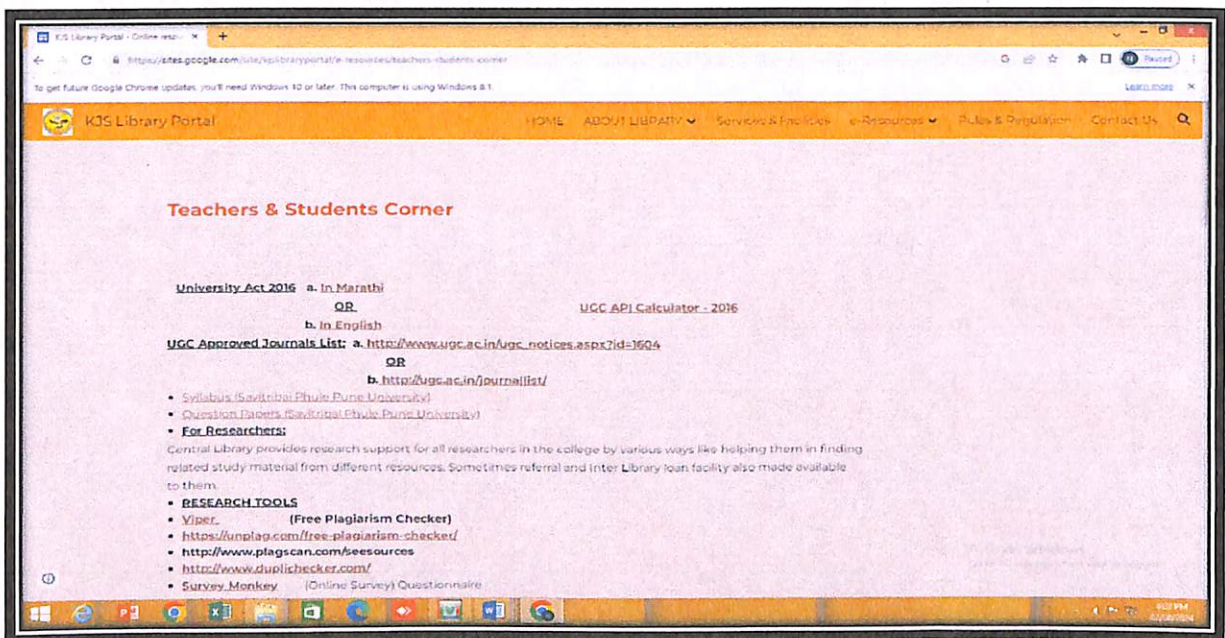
KJS Library Portal - Online reso... ×

https://sites.google.com/site/kjslibraryportal/e-resources/teachers-students-corner

Paused

To get future Google Chrome updates, you'll need Windows 10 or later. This computer is using Windows 8.1.

Learn more ×

KJS Library Portal

HOME ABOUT LIBRARY Services & Facilities e-Resources Rules & Regulation Contact Us

Teachers & Students Corner

University Act 2016 a. In Marathi

OR

b. In English

UGC API Calculator - 2016

UGC Approved Journals List: a. http://www.ugc.ac.in/ugc_notices.aspx?id=1604

OR

b. http://ugc.ac.in/journallist/

• Syllabus (Savitribai Phule Pune University)
• Question Papers (Savitribai Phule Pune University)
• For Researchers:

Central Library provides research support for all researchers in the college by various ways like helping them in finding related study material from different resources. Sometimes referral and Inter Library loan facility also made available to them.

• RESEARCH TOOLS
• Viper (Free Plagiarism Checker)
• https://unplag.com/free-plagiarism-checker/
• http://www.plagscan.com/seesources
• http://www.duplichecker.com/
• Survey Monkey (Online Survey) Questionnaire

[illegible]